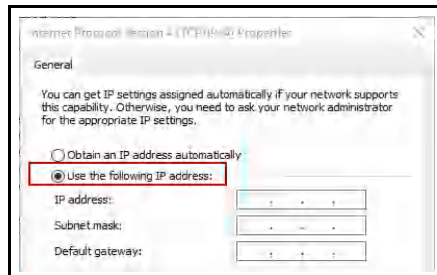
Internet Protocol Version 4 (TCP/IPv4) Properties

General

You can get IP settings assigned automatically if your network supports this capability. Otherwise, you need to ask your network administrator for the appropriate IP settings.

Obtain an IP address automatically

Use the following IP address:

IP address: . . .

Subnet mask: . . .

Default gateway: . . .